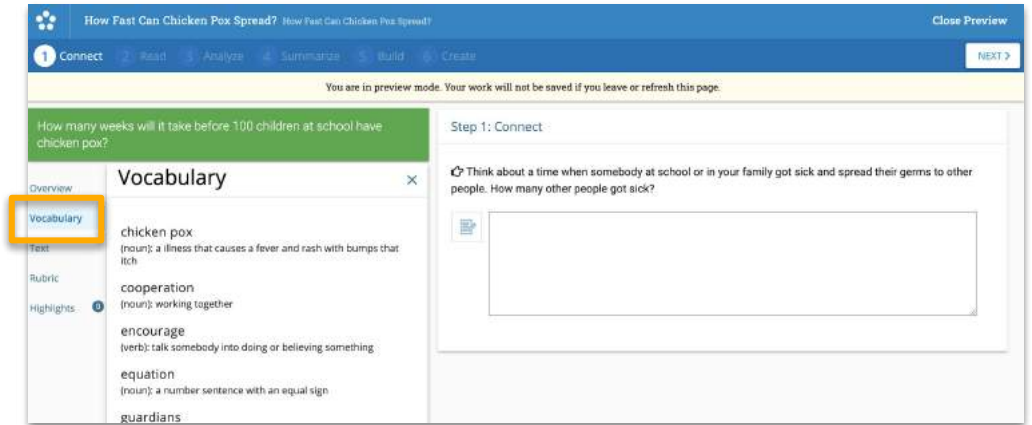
How Fast Can Chicken Pox Spread? How Fast Can Chicken Pox Spread?

Close Preview

1 Connect 2 Read 3 Analyze 4 Summarize 5 Build 6 Create

NEXT >

You are in preview mode. Your work will not be saved if you leave or refresh this page.

How many weeks will it take before 100 children at school have chicken pox?

Overview

Vocabulary

Text

Rubric

Highlights 0

Vocabulary

×

chicken pox
(noun): a illness that causes a fever and rash with bumps that itch

cooperation
(noun): working together

encourage
(verb): talk somebody into doing or believing something

equation
(noun): a number sentence with an equal sign

guardians

Step 1: Connect

Think about a time when somebody at school or in your family got sick and spread their germs to other people. How many other people got sick?